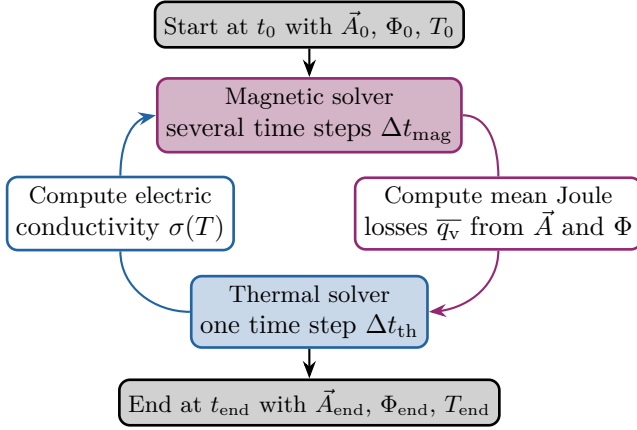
Start at $t_0$ with $\vec{A}_0$, $\Phi_0$, $T_0$

Magnetic solver
several time steps $\Delta t_{\text{mag}}$

Compute electric conductivity $\sigma(T)$

Compute mean Joule losses $\overline{q_{\text{v}}}$ from $\vec{A}$ and $\Phi$

Thermal solver
one time step $\Delta t_{\text{th}}$

End at $t_{\text{end}}$ with $\vec{A}_{\text{end}}$, $\Phi_{\text{end}}$, $T_{\text{end}}$